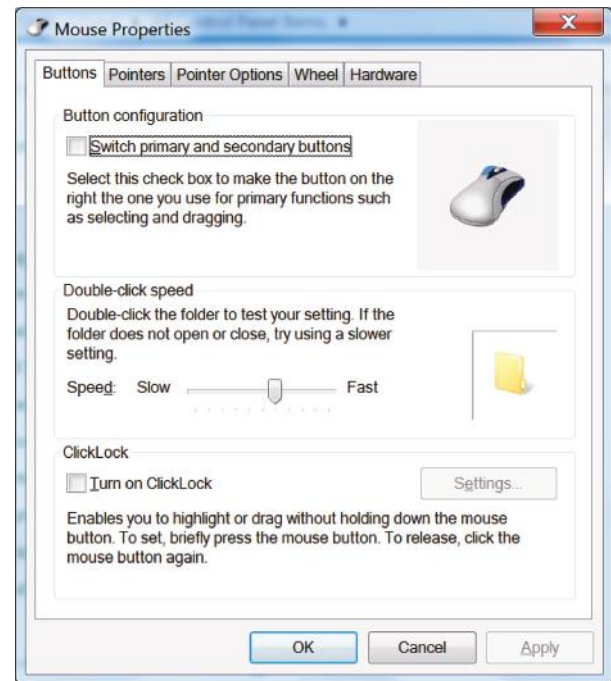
Mouse Properties

Buttons | Pointers | Pointer Options | Wheel | Hardware

Button configuration

Switch primary and secondary buttons

Select this check box to make the button on the right the one you use for primary functions such as selecting and dragging.

Double-click speed

Double-click the folder to test your setting. If the folder does not open or close, try using a slower setting.

Speed: Slow Fast

ClickLock

Turn on ClickLock

Settings...

Enables you to highlight or drag without holding down the mouse button. To set, briefly press the mouse button. To release, click the mouse button again.

OK Cancel Apply